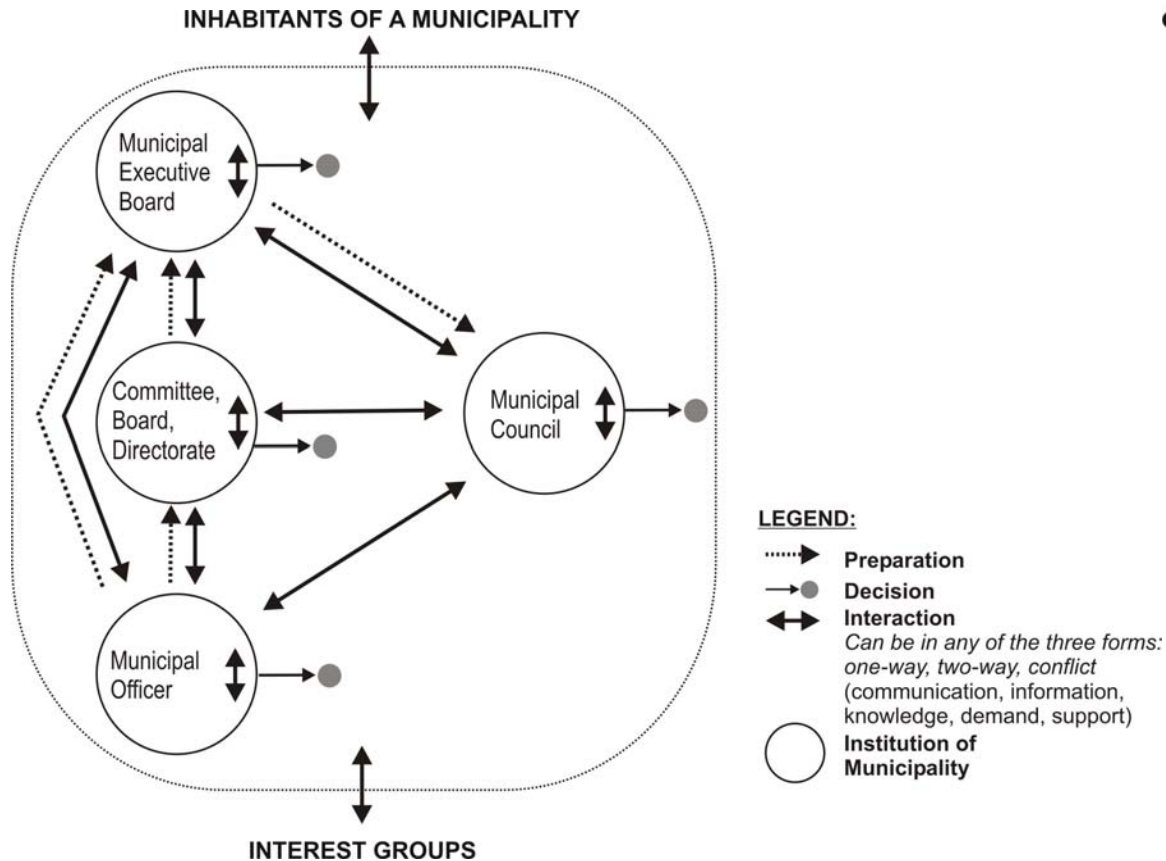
INHABITANTS OF A MUNICIPALITY

Municipal Executive Board

Committee, Board, Directorate

Municipal Council

Municipal Officer

INTEREST GROUPS

LEGEND:

Preparation

Decision

Interaction

*Can be in any of the three forms: one-way, two-way, conflict* (communication, information, knowledge, demand, support)

Institution of Municipality